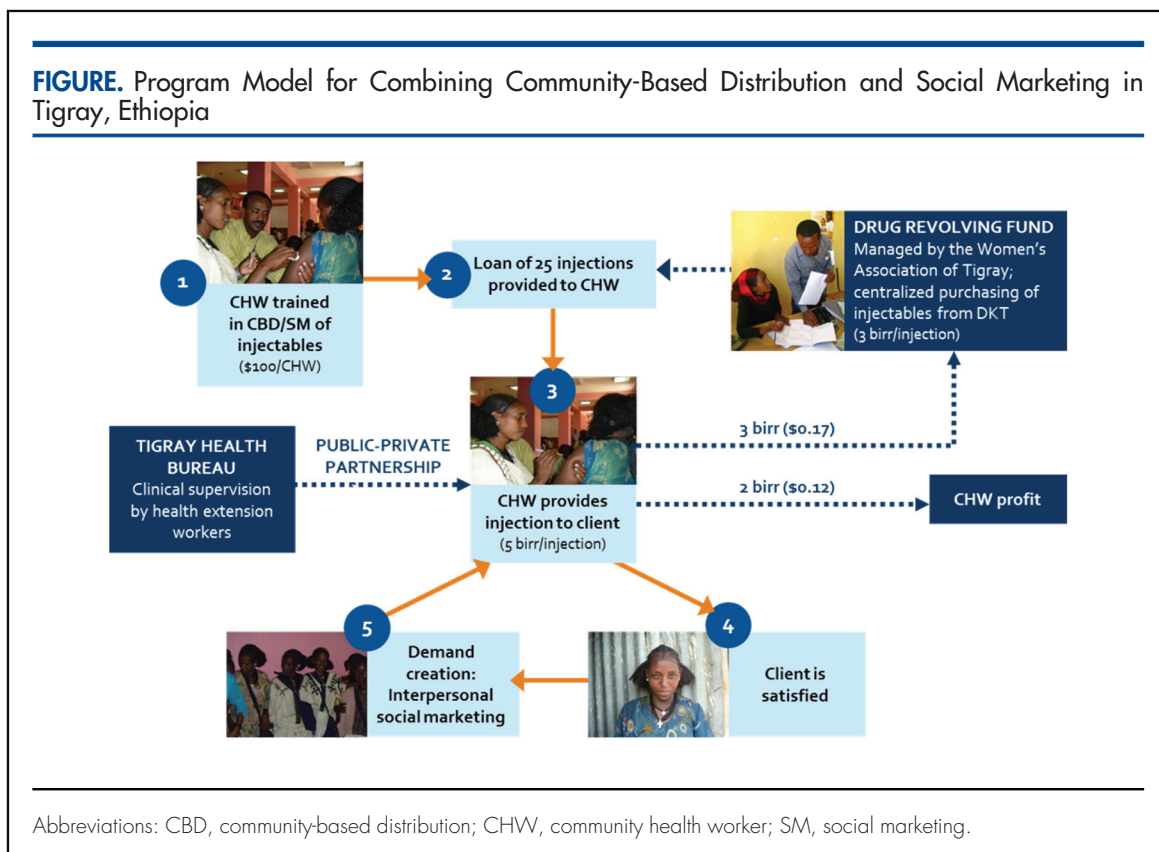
FIGURE. Program Model for Combining Community-Based Distribution and Social Marketing in Tigray, Ethiopia

1

CHW trained in CBD/SM of injectables
($100/CHW)

2

Loan of 25 injections provided to CHW

DRUG REVOLVING FUND
Managed by the Women's Association of Tigray; centralized purchasing of injectables from DKT
(3 birr/injection)

3

TIGRAY HEALTH BUREAU
Clinical supervision by health extension workers

PUBLIC-PRIVATE PARTNERSHIP

3 birr ($0.17)

2 birr ($0.12)

CHW profit

CHW provides injection to client
(5 birr/injection)

5

Demand creation: Interpersonal social marketing

4

Client is satisfied

Abbreviations: CBD, community-based distribution; CHW, community health worker; SM, social marketing.